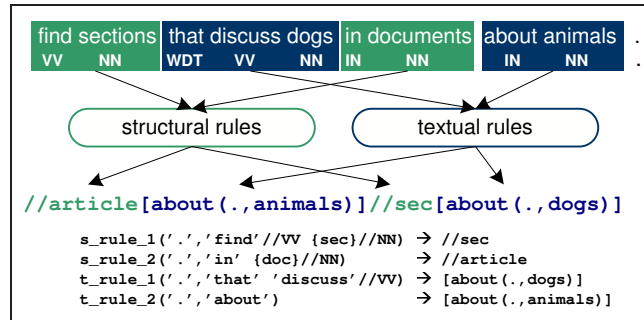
find sections
VV NN

that discuss dogs
WDT VV NN

in documents
IN NN

about animals
IN NN

.
.

structural rules

textual rules

//article[about(.,animals)]//sec[about(.,dogs)]

s_rule_1('.','find'//VV {sec}//NN) → //sec
s_rule_2('.','in' {doc}//NN) → //article
t_rule_1('.','that' 'discuss'//VV) → [about(.,dogs)]
t_rule_2('.','about') → [about(.,animals)]